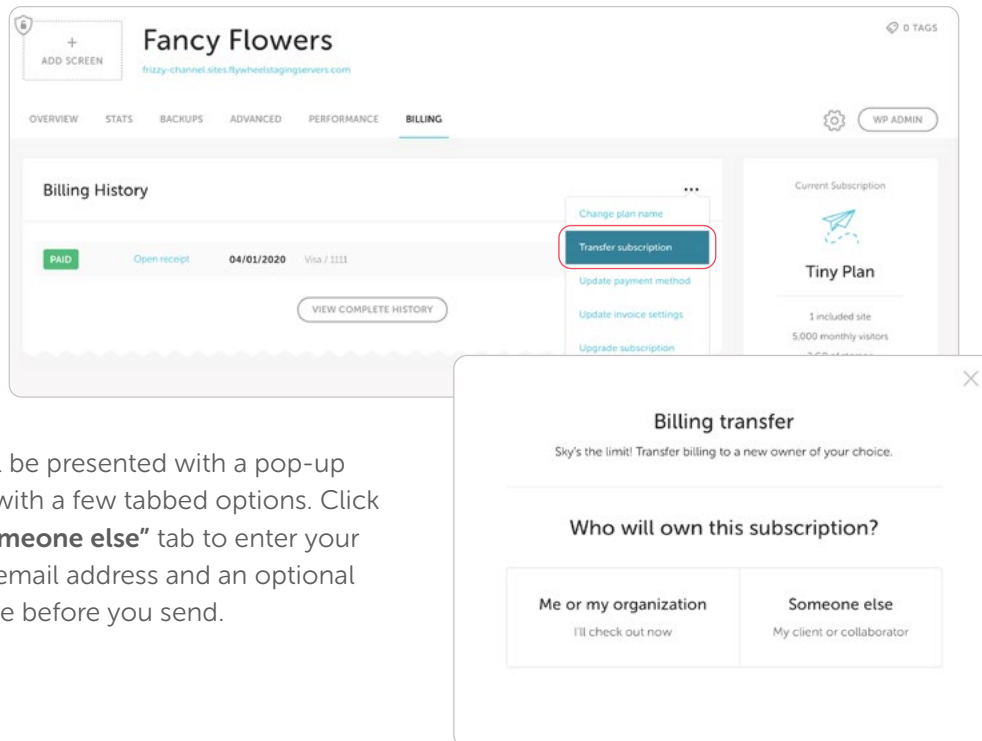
+
ADD SCREEN

Fancy Flowers

frizzy-channel.sites.flywheelstagingservers.com

0 TAGS

OVERVIEW STATS BACKUPS ADVANCED PERFORMANCE BILLING

WP ADMIN

Billing History

...

Change plan name

Transfer subscription

Update payment method

Update invoice settings

Upgrade subscription

PAID Open receipt 04/01/2020 Visa / 1111

VIEW COMPLETE HISTORY

Current Subscription

Tiny Plan

1 included site

5,000 monthly visitors

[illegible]

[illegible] be presented with a pop-up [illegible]with a few tabbed options. Click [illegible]meone else" tab to enter your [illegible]email address and an optional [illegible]e before you send.

Billing transfer

Sky's the limit! Transfer billing to a new owner of your choice.

Who will own this subscription?

Me or my organization

I'll check out now

Someone else

My client or collaborator